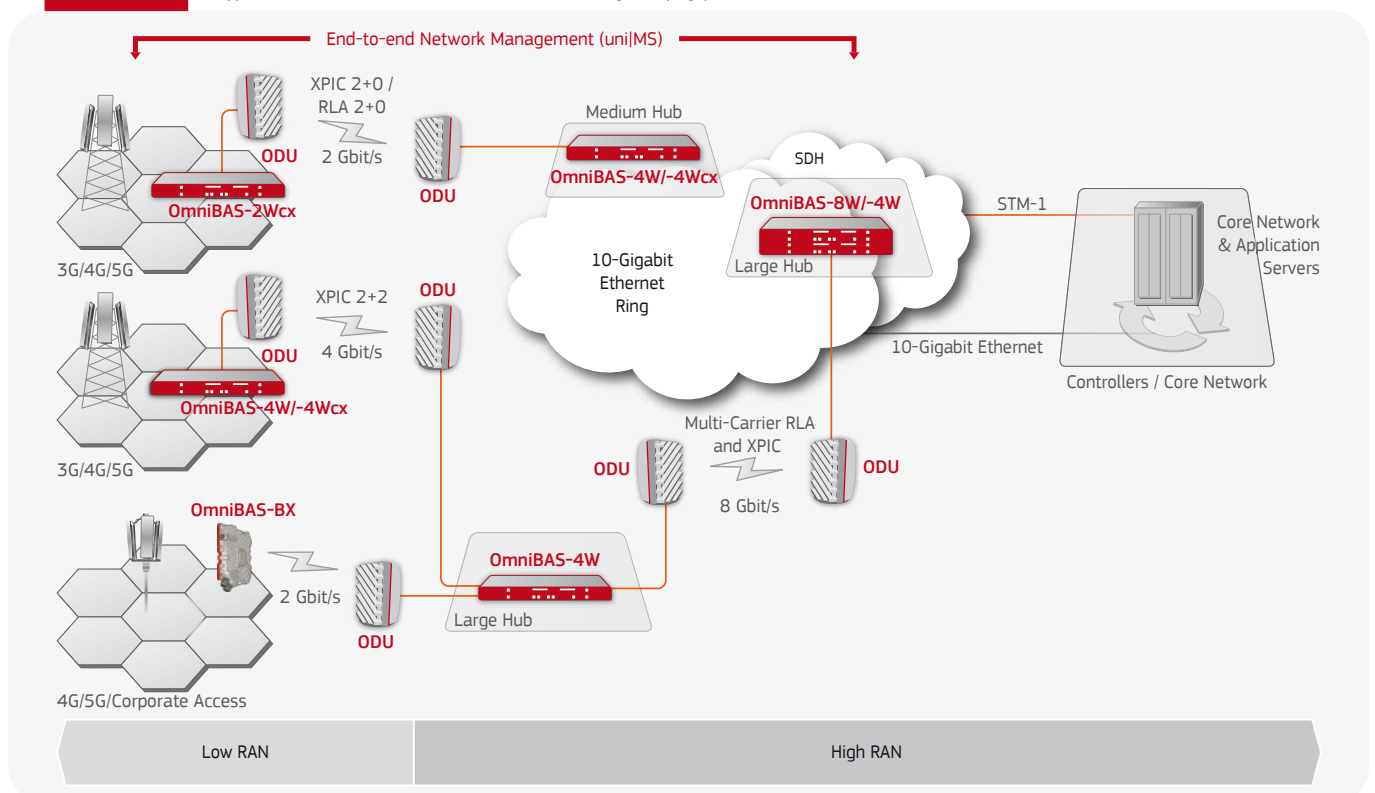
End-to-end Network Management (uni|MS)

XPIC 2+0 /
RLA 2+0
2 Gbit/s

ODU

ODU

OmniBAS-2Wcx

3G/4G/5G

Medium Hub

OmniBAS-4W/-4Wcx

SDH

OmniBAS-8W/-4W

Large Hub

10-Gigabit
Ethernet
Ring

STM-1

Core Network
& Application
Servers

10-Gigabit Ethernet

Controllers / Core Network

XPIC 2+2
4 Gbit/s

ODU

ODU

OmniBAS-4W/-4Wcx

3G/4G/5G

Multi-Carrier RLA
and XPIC
8 Gbit/s

ODU

ODU

OmniBAS-BX

2 Gbit/s

OmniBAS-4W

Large Hub

ODU

4G/5G/Corporate Access

Low RAN

High RAN